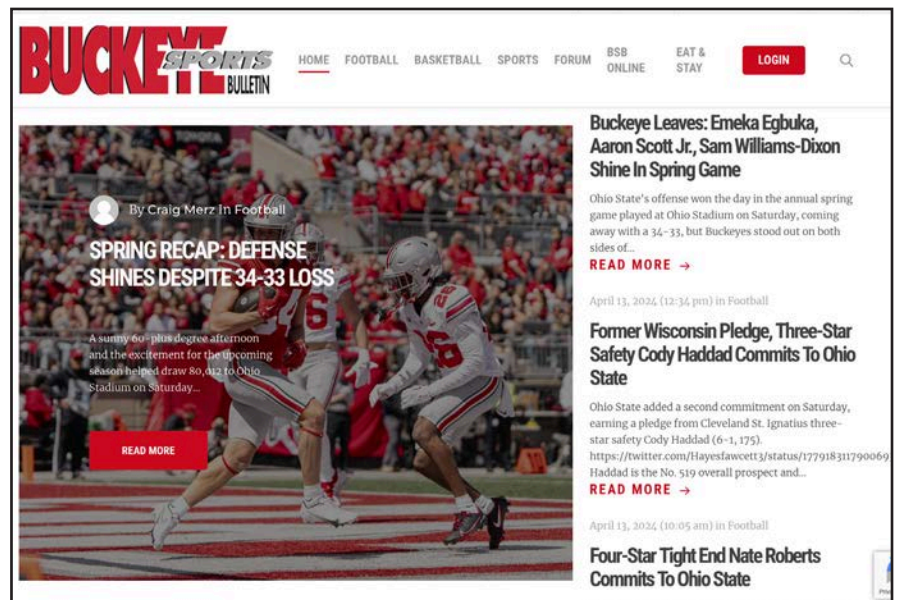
BUCKEYE SPORTS BULLETIN

HOME FOOTBALL BASKETBALL SPORTS FORUM BSB ONLINE EAT & STAY LOGIN

By Craig Merz in Football

SPRING RECAP: DEFENSE SHINES DESPITE 34-33 LOSS

A sunny 60-plus degree afternoon and the excitement for the upcoming season helped draw 80,012 to Ohio Stadium on Saturday...

READ MORE

Buckeye Leaves: Emeka Egbuka, Aaron Scott Jr., Sam Williams-Dixon Shine In Spring Game

Ohio State's offense won the day in the annual spring game played at Ohio Stadium on Saturday, coming away with a 34-33, but Buckeyes stood out on both sides of...

READ MORE →

April 13, 2024 (12:34 pm) in Football

Former Wisconsin Pledge, Three-Star Safety Cody Haddad Commits To Ohio State

Ohio State added a second commitment on Saturday, earning a pledge from Cleveland St. Ignatius three-star safety Cody Haddad (6-1, 175). https://twitter.com/Hayesfawcett3/status/177918311790069 Haddad is the No. 519 overall prospect and...

READ MORE →

April 13, 2024 (10:05 am) in Football

Four-Star Tight End Nate Roberts Commits To Ohio State